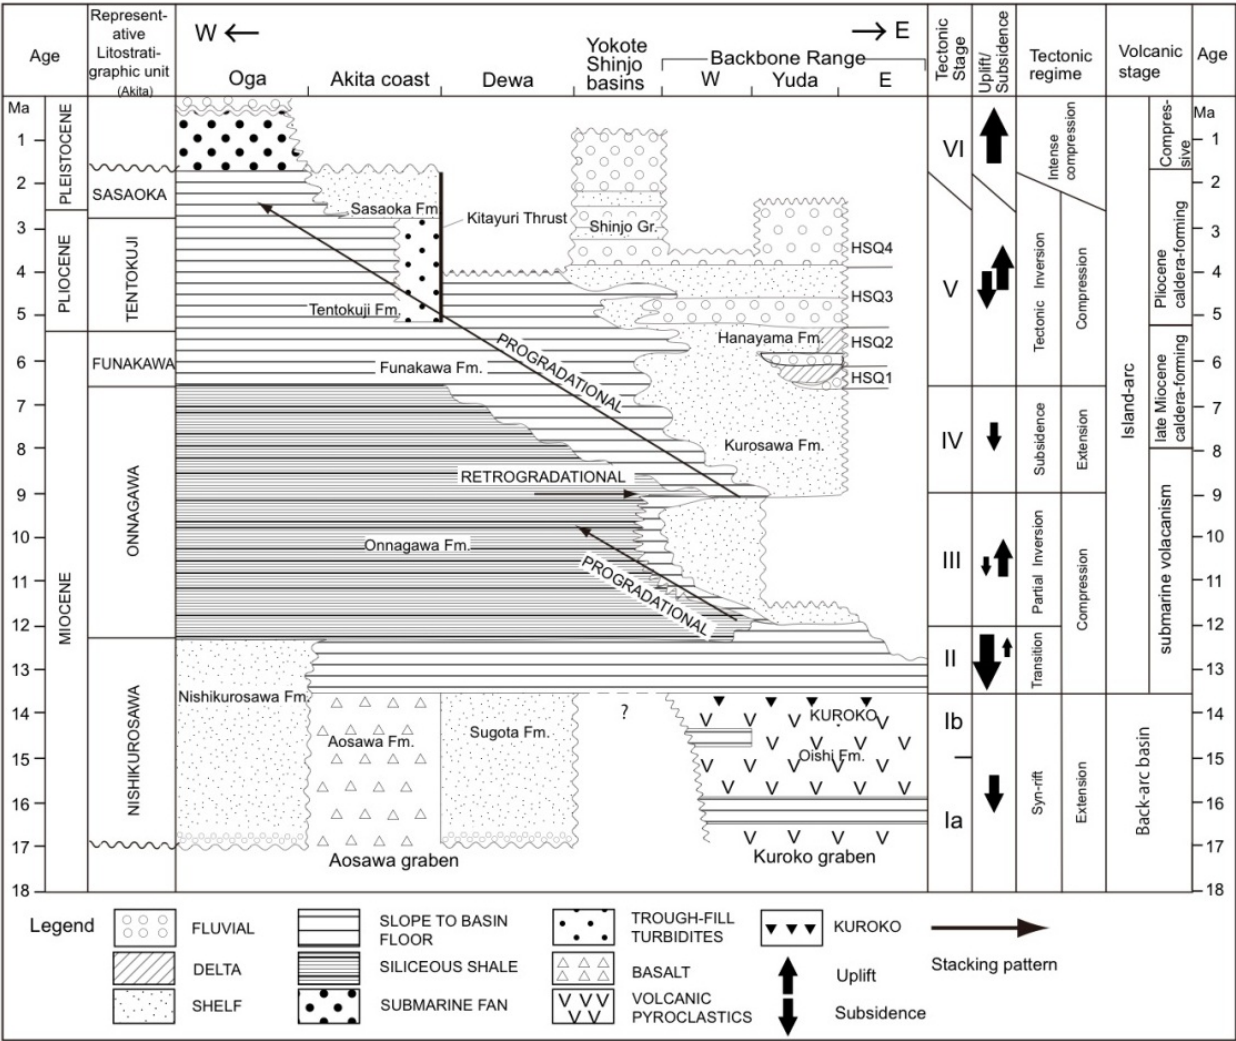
Age

Represent-ative Litostrati-graphic unit (Akita)

W ←

Oga

Akita coast

Dewa

Yokote Shinjo basins

→ E

Backbone Range

W

Yuda

E

Tectonic Stage

Uplift/ Subsidence

Tectonic regime

Volcanic stage

Age

Ma

1 2 3 4 5 6 7 8 9 10 11 12 13 14 15 16 17 18

PLEISTOCENE

PLIOCENE

MIOCENE

SASAOKA

TENTOKUJI

FUNAKAWA

ONNAGAWA

NISHIKUROSAWA

Sasaoka Fm.

Kitayuri Thrust

Shinjo Gr.

HSQ4

HSQ3

HSQ2

HSQ1

Tentokuji Fm.

Hanayama Fm.

Funakawa Fm.

PROGRADATIONAL

Kurosawa Fm.

RETROGRADATIONAL

Onnagawa Fm.

PROGRADATIONAL

Nishikurosawa Fm.

Aosawa Fm.

Sugota Fm.

?

KUROKO

Oishi Fm.

Aosawa graben

Kuroko graben

VI

V

IV

III

II

Ib

Ia

Intense compression

Tectonic Inversion

Compression

Subsidence

Extension

Partial Inversion

Compression

Transition

Syn-rift

Extension

Island-arc

Back-arc basin

Compres-sive

Pliocene caldera-forming

late Miocene caldera-forming

submarine volacanism

Ma

1 2 3 4 5 6 7 8 9 10 11 12 13 14 15 16 17 18

Legend

FLUVIAL

DELTA

SHELF

SLOPE TO BASIN FLOOR

SILICEOUS SHALE

SUBMARINE FAN

TROUGH-FILL TURBIDITES

BASALT

VOLCANIC PYROCLASTICS

KUROKO

Uplift

Subsidence

Stacking pattern